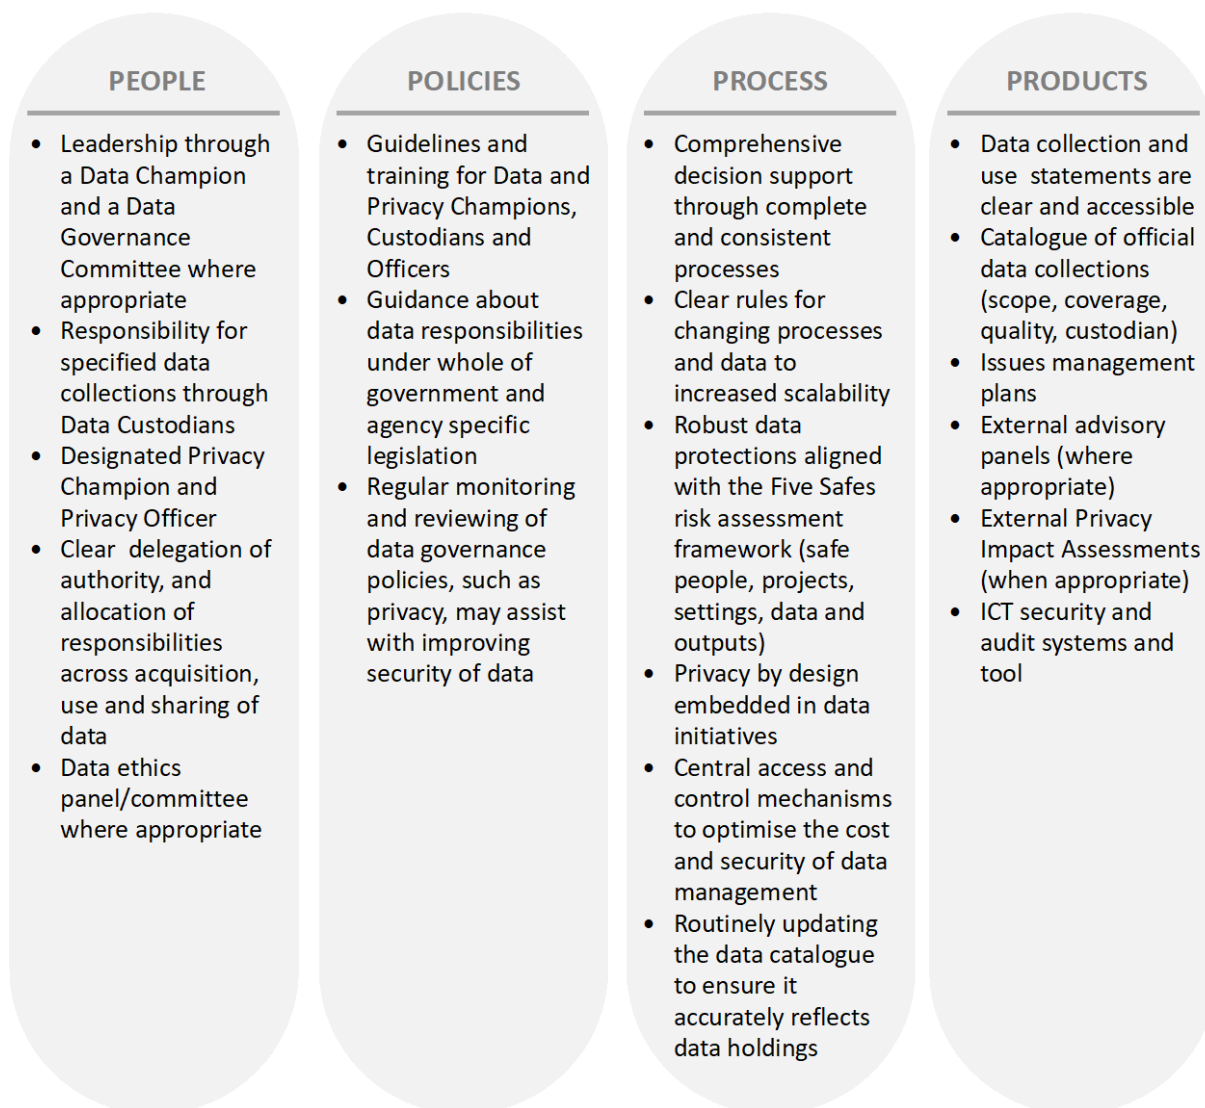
PEOPLE

- Leadership through a Data Champion and a Data Governance Committee where appropriate
- Responsibility for specified data collections through Data Custodians
- Designated Privacy Champion and Privacy Officer
- Clear delegation of authority, and allocation of responsibilities across acquisition, use and sharing of data
- Data ethics panel/committee where appropriate

POLICIES

- Guidelines and training for Data and Privacy Champions, Custodians and Officers
- Guidance about data responsibilities under whole of government and agency specific legislation
- Regular monitoring and reviewing of data governance policies, such as privacy, may assist with improving security of data

PROCESS

- Comprehensive decision support through complete and consistent processes
- Clear rules for changing processes and data to increased scalability
- Robust data protections aligned with the Five Safes risk assessment framework (safe people, projects, settings, data and outputs)
- Privacy by design embedded in data initiatives
- Central access and control mechanisms to optimise the cost and security of data management
- Routinely updating the data catalogue to ensure it accurately reflects data holdings

PRODUCTS

- Data collection and use statements are clear and accessible
- Catalogue of official data collections (scope, coverage, quality, custodian)
- Issues management plans
- External advisory panels (where appropriate)
- External Privacy Impact Assessments (when appropriate)
- ICT security and audit systems and tool